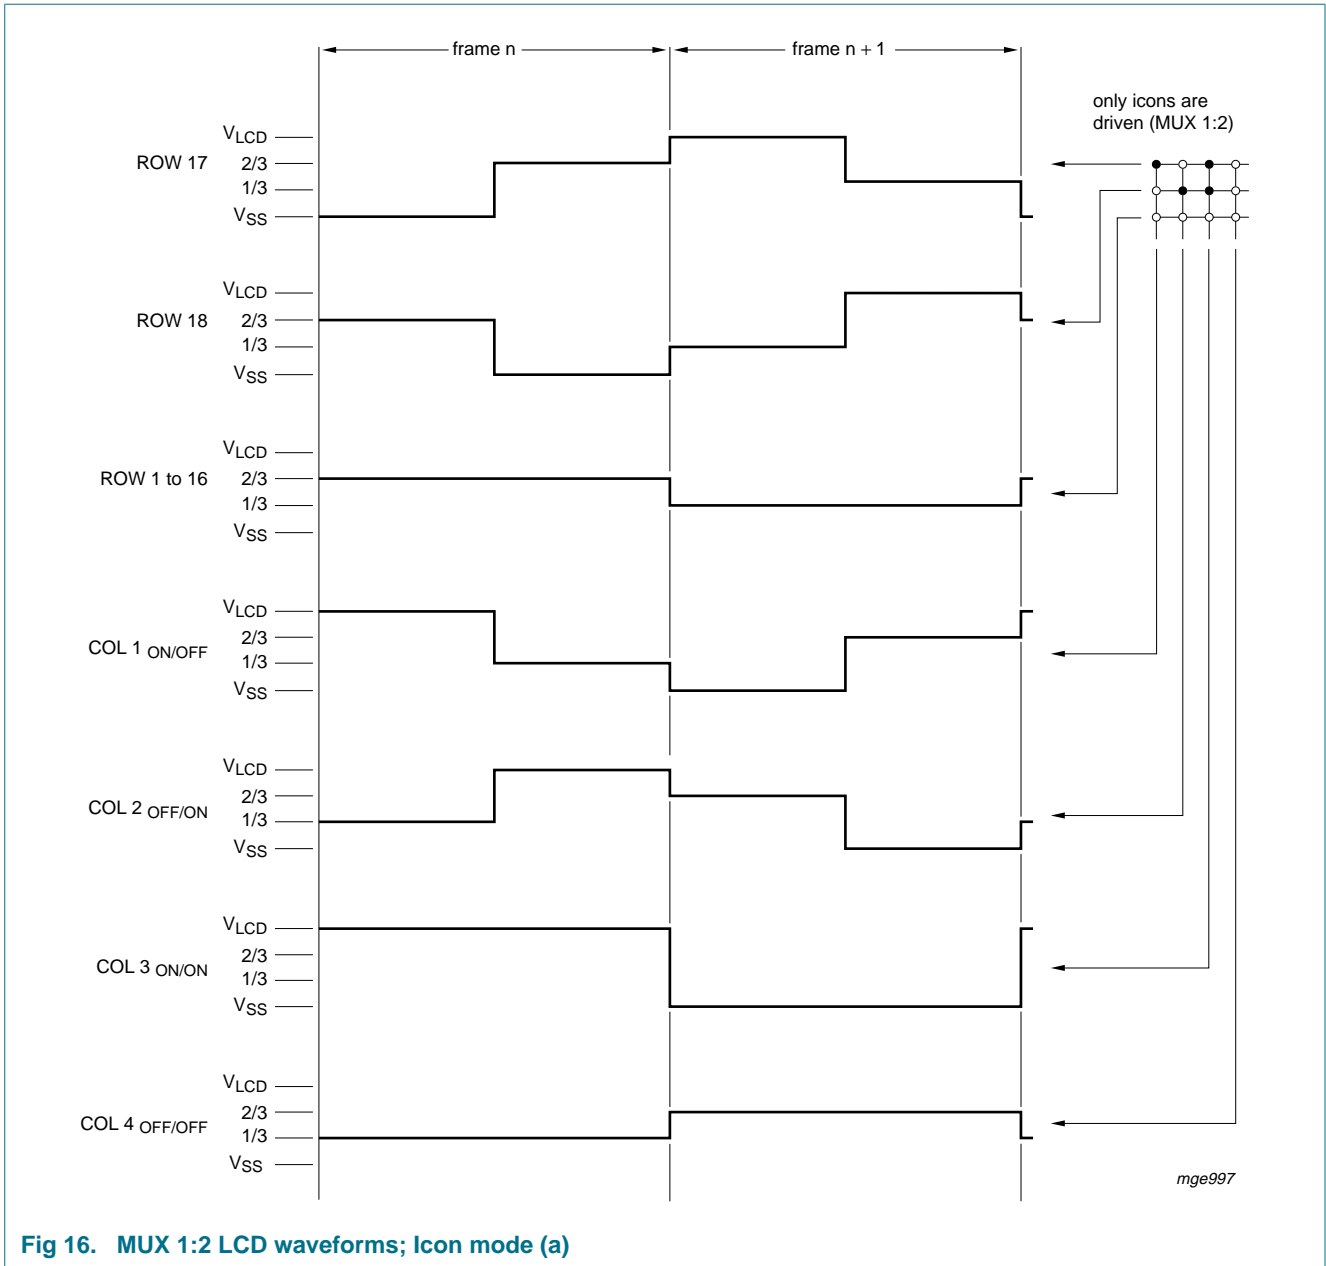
frame n

frame n + 1

only icons are driven (MUX 1:2)

ROW 17
$V_{LCD}$
2/3
1/3
$V_{SS}$

ROW 18
$V_{LCD}$
2/3
1/3
$V_{SS}$

ROW 1 to 16
$V_{LCD}$
2/3
1/3
$V_{SS}$

COL 1 ON/OFF
$V_{LCD}$
2/3
1/3
$V_{SS}$

COL 2 OFF/ON
$V_{LCD}$
2/3
1/3
$V_{SS}$

COL 3 ON/ON
$V_{LCD}$
2/3
1/3
$V_{SS}$

COL 4 OFF/OFF
$V_{LCD}$
2/3
1/3
$V_{SS}$

mge997

Fig 16. MUX 1:2 LCD waveforms; Icon mode (a)